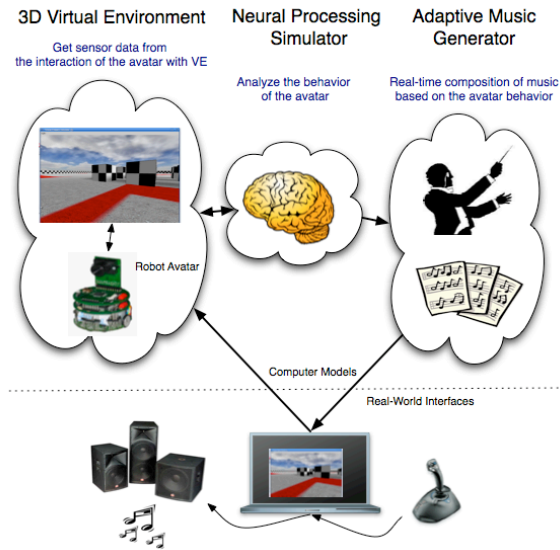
3D Virtual Environment

Get sensor data from the interaction of the avatar with VE

Neural Processing Simulator

Analyze the behavior of the avatar

Adaptive Music Generator

Real-time composition of music based on the avatar behavior

Robot Avatar

Computer Models

Real-World Interfaces